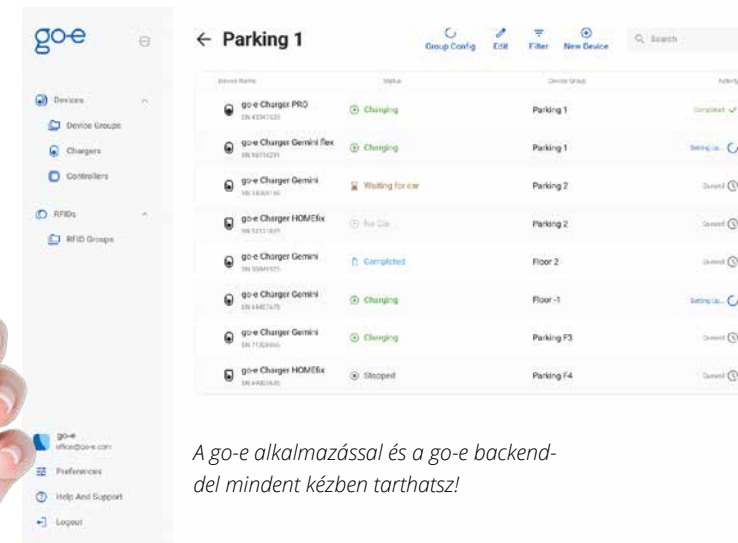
go-e

Devices
Device Groups
Chargers
Controllers
RFIDs
RFID Groups

go-e
office@go-e.com
Preferences
Help And Support
Logout

← Parking 1

Group Config
Edit
Filter
New Device
Search

| Device Name | Status | Device Group | Activity |
|---|---|---|---|
| go-e Charger PRO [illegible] | Charging | Parking 1 | Completed |
| go-e Charger Gemini flex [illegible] | Charging | Parking 1 | Setting up... |
| go-e Charger Gemini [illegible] | Waiting for car | Parking 2 | Queued |
| go-e Charger HOMEfix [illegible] | No Car | Parking 2 | Queued |
| go-e Charger Gemini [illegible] | Completed | Floor 2 | Queued |
| go-e Charger Gemini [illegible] | Charging | Floor -1 | Setting up... |
| go-e Charger Gemini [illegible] | Charging | Parking F3 | Queued |
| go-e Charger HOMEfix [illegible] | Stopped | Parking F4 | Queued |

A go-e alkalmazással és a go-e backenddel mindent kézben tarthatsz!